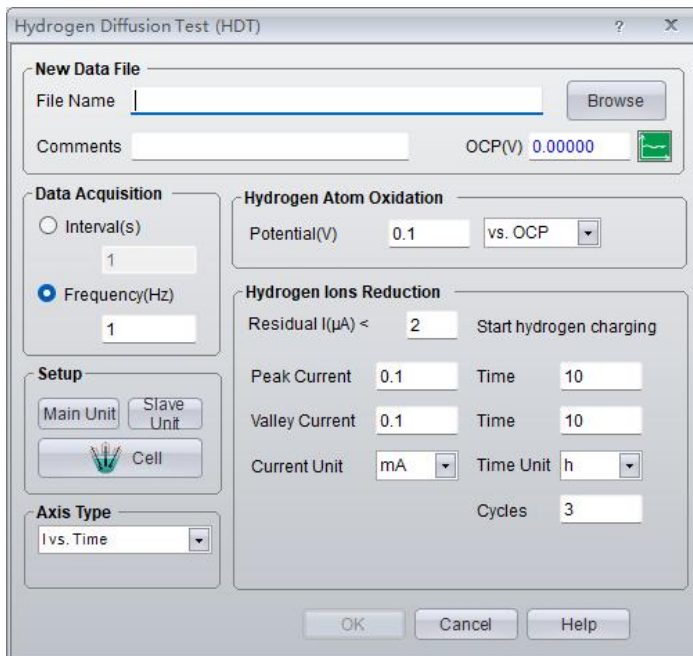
Hydrogen Diffusion Test (HDT) ? X

New Data File

File Name

Browse

Comments

OCP(V) 0.00000

Data Acquisition

Interval(s)

1

Frequency(Hz)

1

Hydrogen Atom Oxidation

Potential(V) 0.1 vs. OCP

Hydrogen Ions Reduction

Residual I(μA) < 2 Start hydrogen charging

Peak Current 0.1 Time 10

Valley Current 0.1 Time 10

Current Unit mA Time Unit h

Cycles 3

Setup

Main Unit

Slave Unit

Cell

Axis Type

I vs. Time

OK Cancel Help